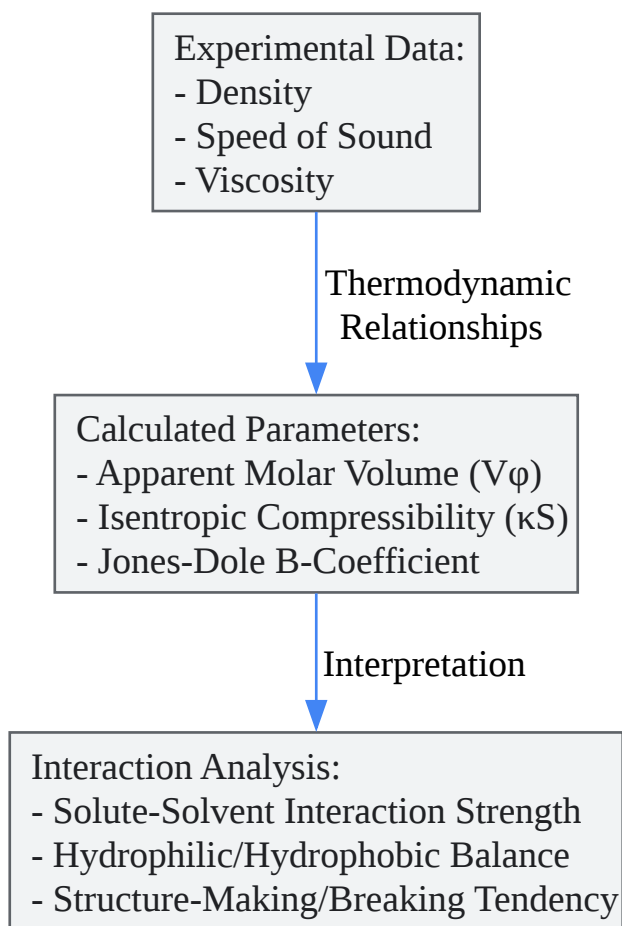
Experimental Data:
- Density
- Speed of Sound
- Viscosity

Thermodynamic Relationships

Calculated Parameters:
- Apparent Molar Volume (Vφ)
- Isentropic Compressibility (κS)
- Jones-Dole B-Coefficient

Interpretation

Interaction Analysis:
- Solute-Solvent Interaction Strength
- Hydrophilic/Hydrophobic Balance
- Structure-Making/Breaking Tendency